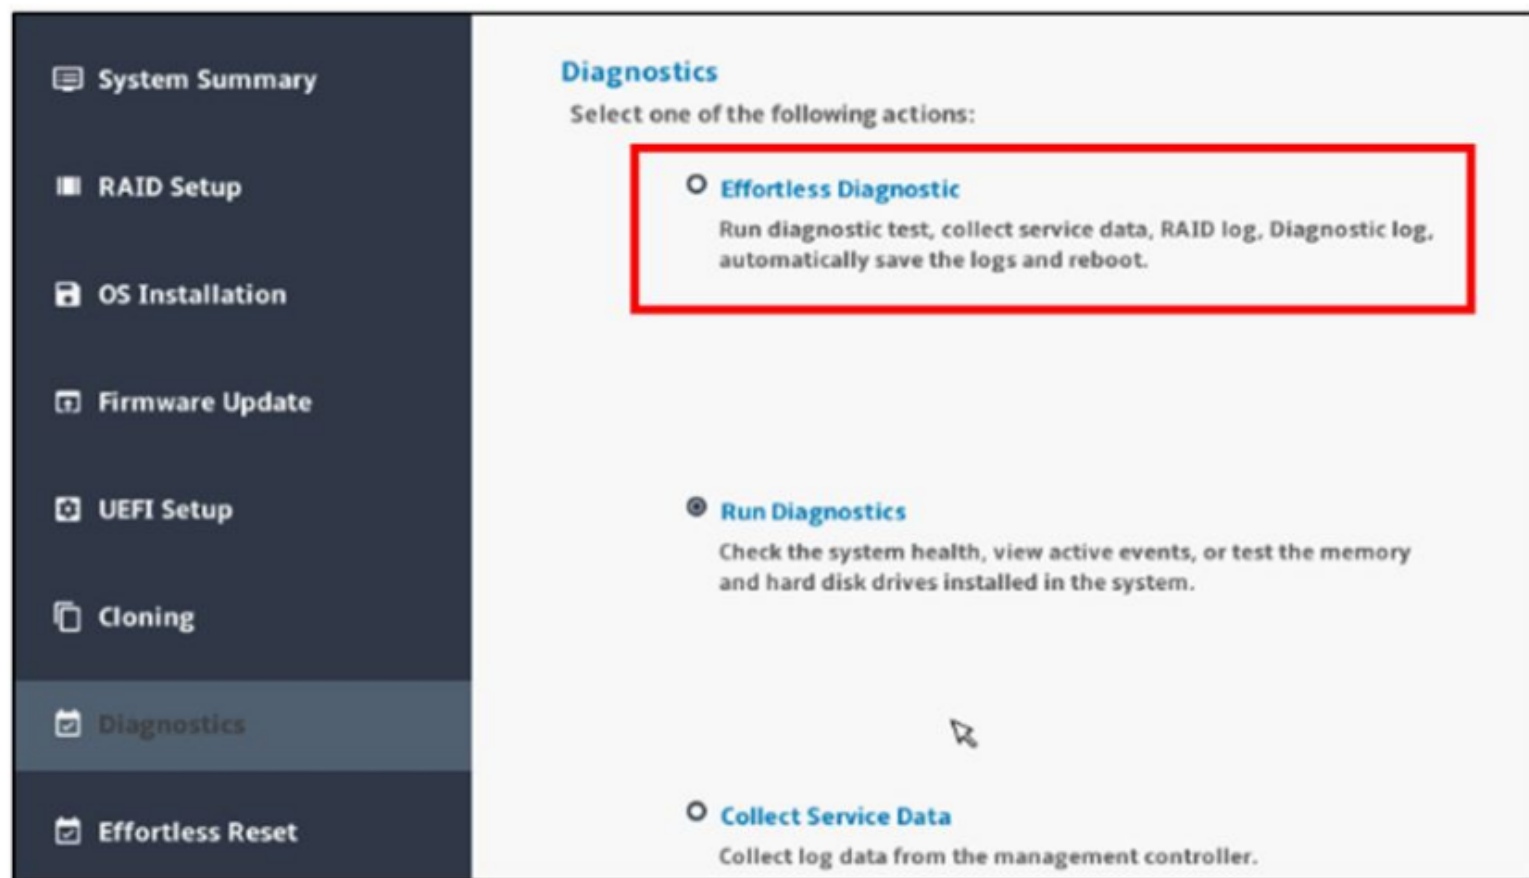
System Summary

RAID Setup

OS Installation

Firmware Update

UEFI Setup

Cloning

Diagnostics

Effortless Reset

Diagnostics

Select one of the following actions:

Effortless Diagnostic

Run diagnostic test, collect service data, RAID log, Diagnostic log, automatically save the logs and reboot.

Run Diagnostics

Check the system health, view active events, or test the memory and hard disk drives installed in the system.

Collect Service Data

Collect log data from the management controller.